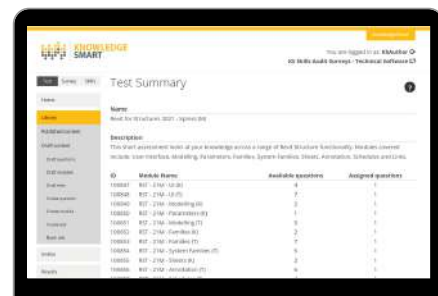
KNOWLEDGE SMART

You are logged in as: KSAuthor
KS Skills Audit Surveys - Technical Software

Test Survey Skills

Home

Library

Test Summary

Name:
Revit for Structures 2021 - Xpress (fit)

Description:
This short assessment tests all your knowledge across a range of Revit Structure functionality. Modules covered include: User Interface, Modelling, Parameters, Families, System Families, Sheets, Annotation, Schedules and Links.

| ID | Module Name | Available questions | Assigned questions |
|---|---|---|---|
| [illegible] | RST - 21M - UI (F) | 4 | 1 |
| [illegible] | RST - 21M - UI (T) | 7 | 1 |
| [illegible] | RST - 21M - Modelling (K) | 3 | 1 |
| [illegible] | RST - 21M - Parameters (F) | 1 | 1 |
| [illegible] | RST - 21M - Modelling (T) | 9 | 1 |
| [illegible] | RST - 21M - Families (K) | 2 | 1 |
| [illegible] | RST - 21M - Families (T) | 7 | 1 |
| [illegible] | RST - 21M - System Families (T) | 5 | 1 |
| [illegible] | RST - 21M - Sheets (K) | 3 | 1 |
| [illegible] | RST - 21M - Annotation (T) | 6 | 1 |
| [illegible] | RST - 21M - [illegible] | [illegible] | 1 |